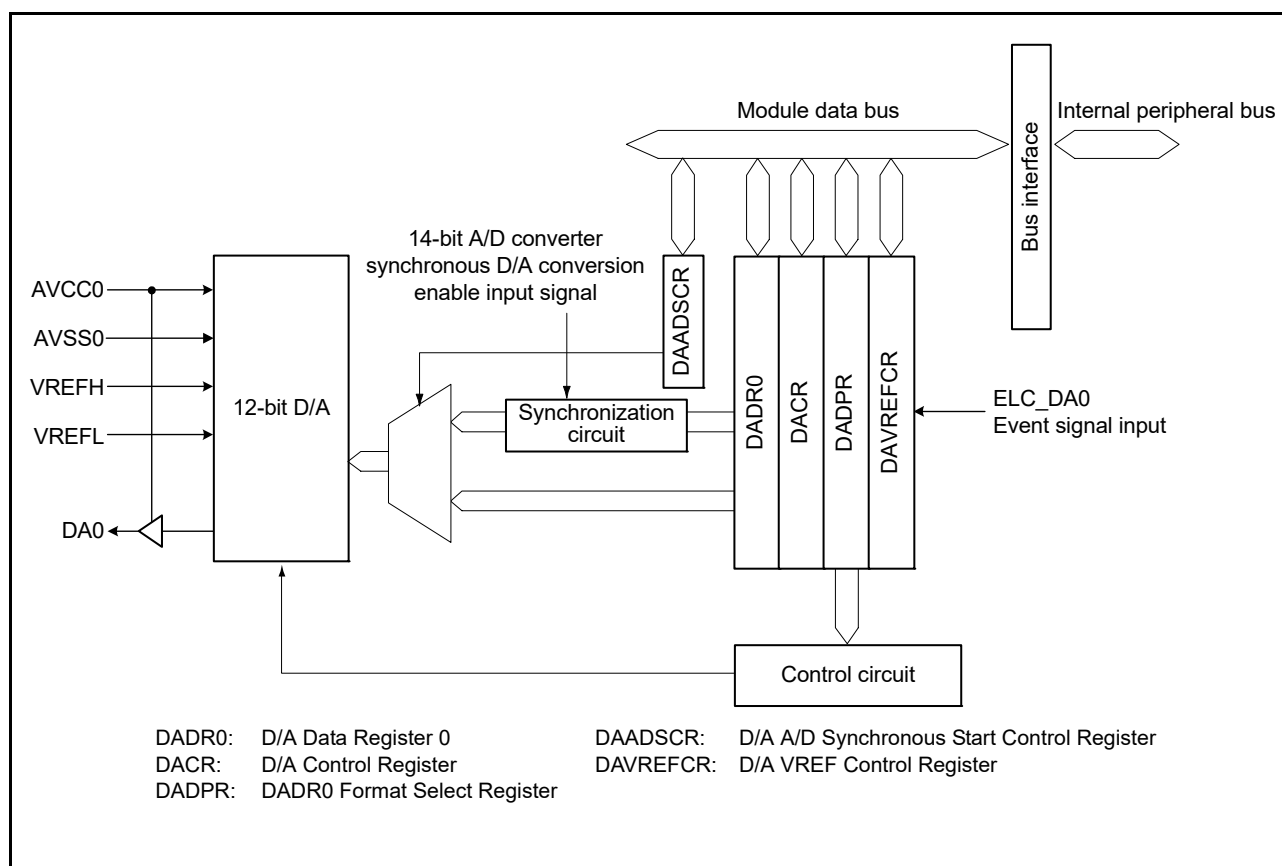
Module data bus

Bus interface

Internal peripheral bus

14-bit A/D converter synchronous D/A conversion enable input signal

DAADSCR

DADR0

DACR

DADPR

DAVREFCR

AVCC0

AVSS0

VREFH

VREFL

12-bit D/A

DA0

Synchronization circuit

ELC_DA0
Event signal input

Control circuit

DADR0: D/A Data Register 0
DACR: D/A Control Register
DADPR: DADR0 Format Select Register

DAADSCR: D/A A/D Synchronous Start Control Register
DAVREFCR: D/A VREF Control Register